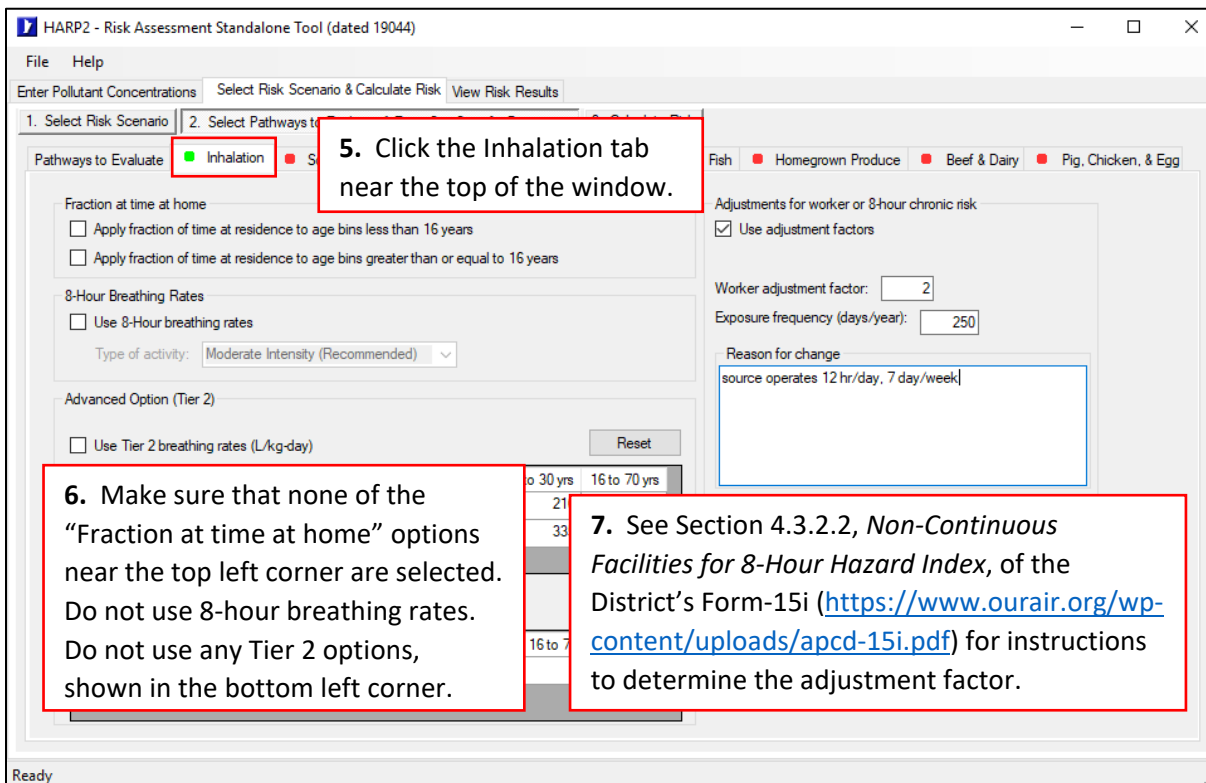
HARP2 - Risk Assessment Standalone Tool (dated 19044)

File Help

Enter Pollutant Concentrations | Select Risk Scenario & Calculate Risk | View Risk Results

1. Select Risk Scenario | 2. Select Pathways to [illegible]

Pathways to Evaluate | Inhalation | S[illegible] | Fish | Homegrown Produce | Beef & Dairy | Pig, Chicken, & Egg

5. Click the Inhalation tab near the top of the window.

Fraction at time at home

Apply fraction of time at residence to age bins less than 16 years

Apply fraction of time at residence to age bins greater than or equal to 16 years

8-Hour Breathing Rates

Use 8-Hour breathing rates

Type of activity: Moderate Intensity (Recommended)

Advanced Option (Tier 2)

Use Tier 2 breathing rates (L/kg-day)

Reset

to 30 yrs | 16 to 70 yrs

21

33

16 to 7

Adjustments for worker or 8-hour chronic risk

Use adjustment factors

Worker adjustment factor: 2

Exposure frequency (days/year): 250

Reason for change

source operates 12 hr/day, 7 day/week

6. Make sure that none of the “Fraction at time at home” options near the top left corner are selected. Do not use 8-hour breathing rates. Do not use any Tier 2 options, shown in the bottom left corner.

7. See Section 4.3.2.2, Non-Continuous Facilities for 8-Hour Hazard Index, of the District’s Form-15i (https://www.ourair.org/wp-content/uploads/apcd-15i.pdf) for instructions to determine the adjustment factor.

Ready